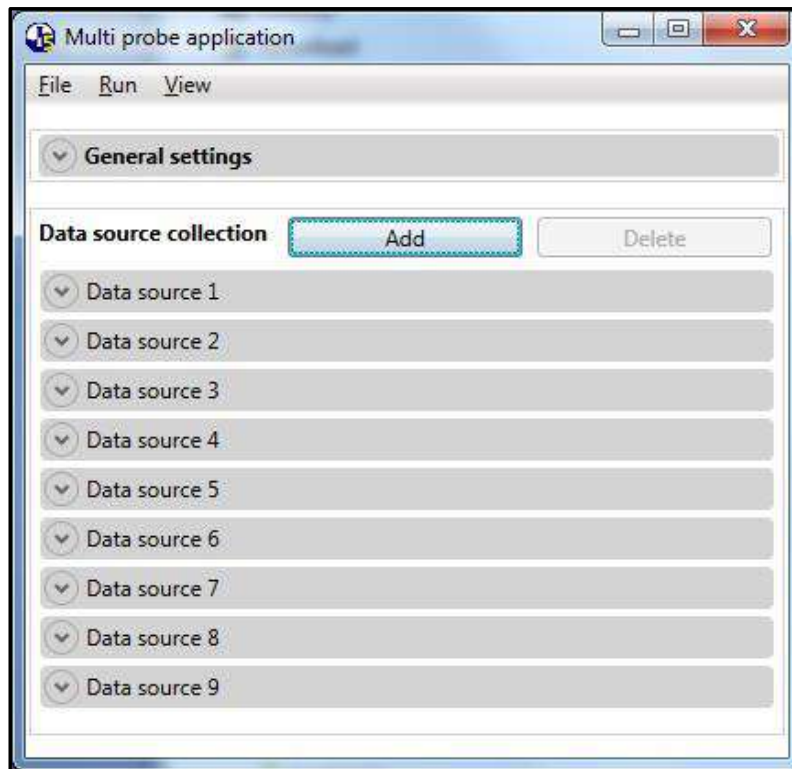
Multi probe application

File Run View

General settings

Data source collection Add Delete

Data source 1

Data source 2

Data source 3

Data source 4

Data source 5

Data source 6

Data source 7

Data source 8

Data source 9